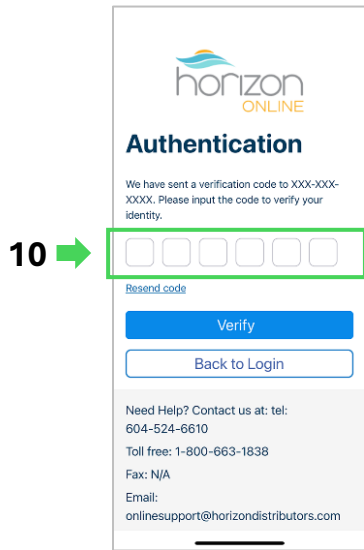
10

horizon
ONLINE

Authentication

We have sent a verification code to XXX-XXX-XXXX. Please input the code to verify your identity.

Resend code

Verify

Back to Login

Need Help? Contact us at: tel: 604-524-6610

Toll free: 1-800-663-1838

Fax: N/A

Email: onlinesupport@horizondistributors.com